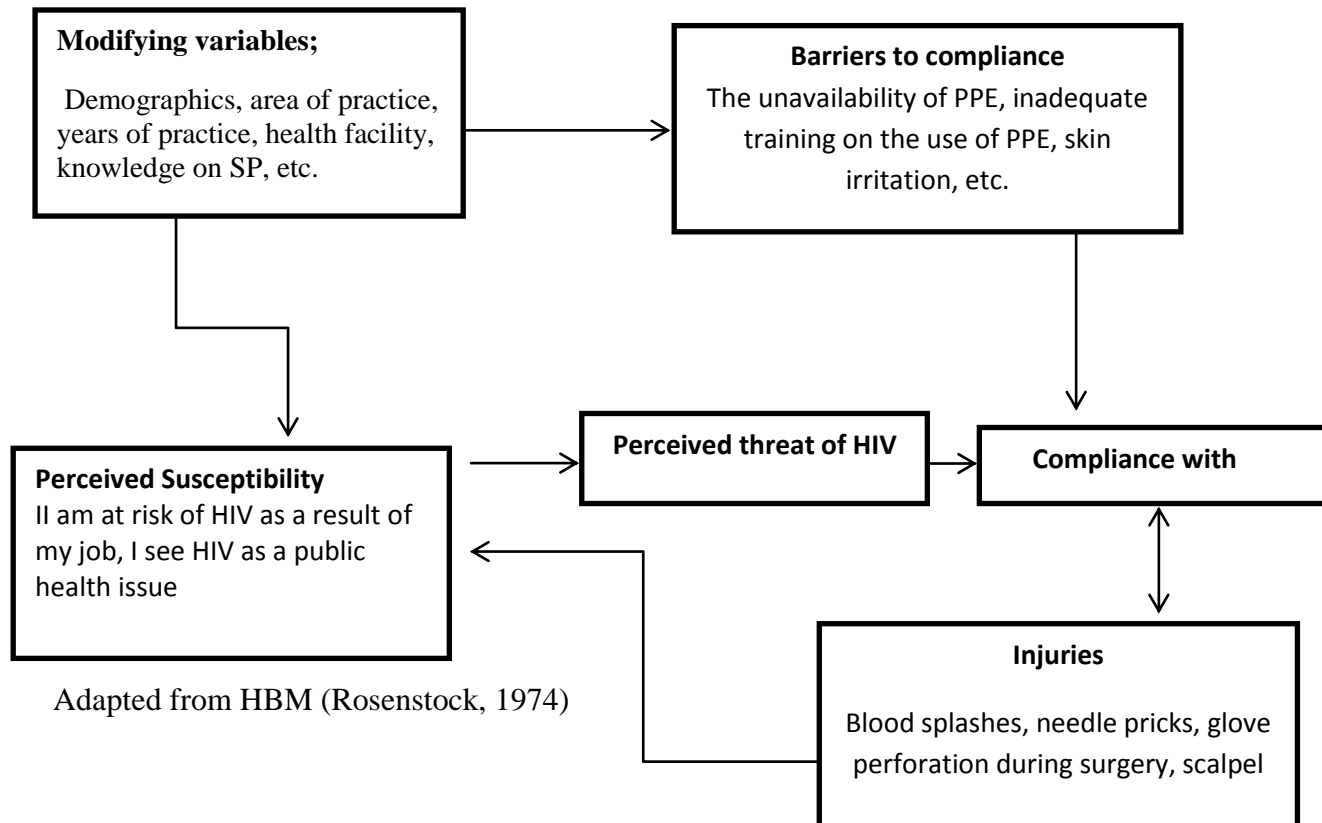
**Modifying variables;**

Demographics, area of practice, years of practice, health facility, knowledge on SP, etc.

**Barriers to compliance**

The unavailability of PPE, inadequate training on the use of PPE, skin irritation, etc.

**Perceived Susceptibility**

II am at risk of HIV as a result of my job, I see HIV as a public health issue

**Perceived threat of HIV**

**Compliance with**

**Injuries**

Blood splashes, needle pricks, glove perforation during surgery, scalpel

Adapted from HBM (Rosenstock, 1974)